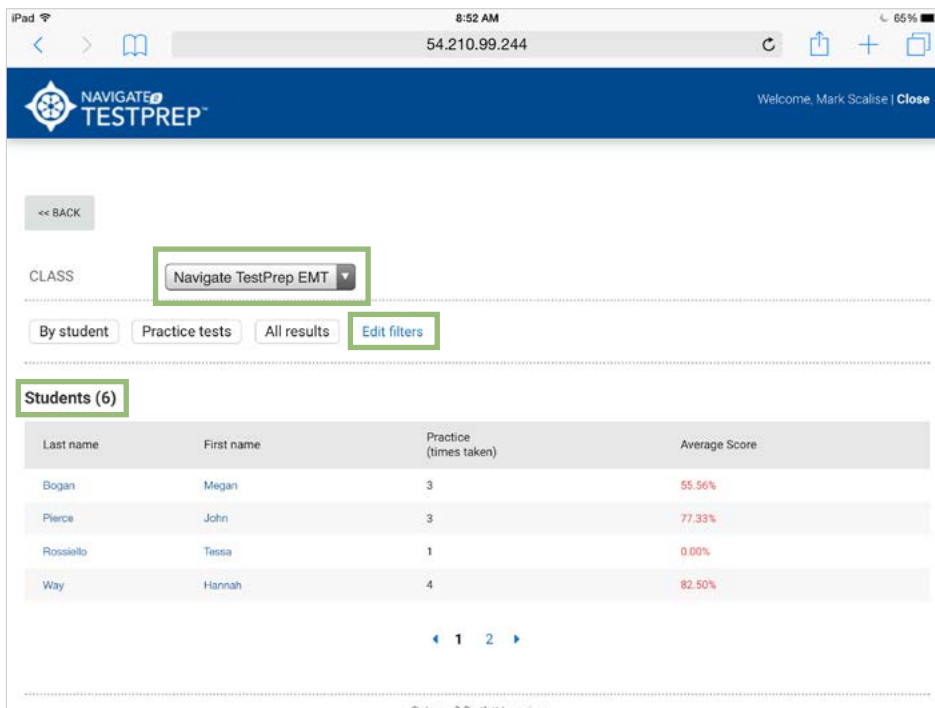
iPad 8:52 AM 65%

54.210.99.244

NAVIGATE 2 TESTPREP™

Welcome, Mark Scalise | Close

<< BACK

CLASS Navigate TestPrep EMT

By student Practice tests All results Edit filters

Students (6)

| Last name | First name | Practice (times taken) | Average Score |
|---|---|---|---|
| Bogan | Megan | 3 | 55.56% |
| Pierce | John | 3 | 77.33% |
| Rossiello | Tessa | 1 | 0.00% |
| Way | Hannah | 4 | 82.50% |

1 2

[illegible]